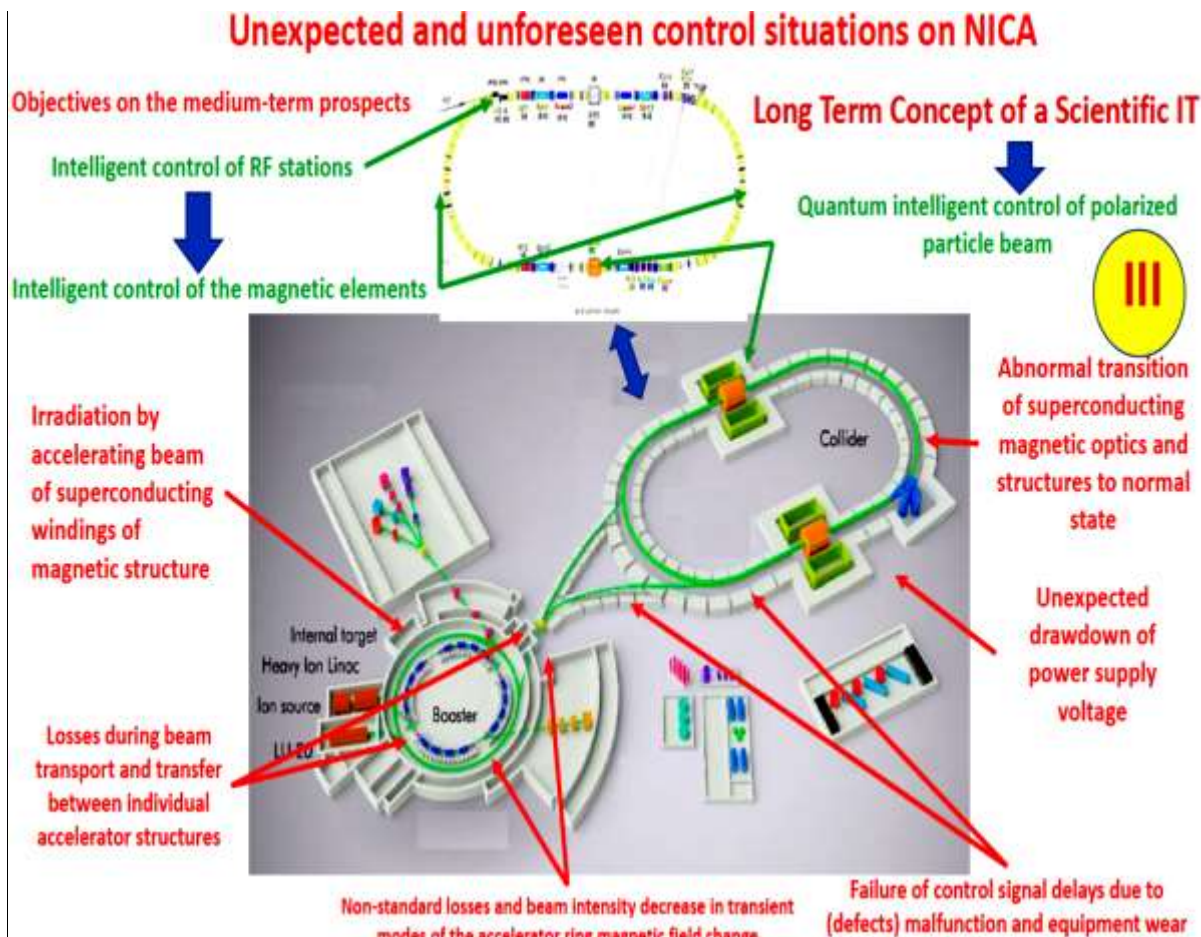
Unexpected and unforeseen control situations on NICA

Objectives on the medium-term prospects

Intelligent control of RF stations

Intelligent control of the magnetic elements

Long Term Concept of a Scientific IT

Quantum intelligent control of polarized particle beam

III

Irradiation by accelerating beam of superconducting windings of magnetic structure

Collider

Abnormal transition of superconducting magnetic optics and structures to normal state

Internal target
Heavy Ion Linac
Ion source
LU-20
Booster

Unexpected drawdown of power supply voltage

Losses during beam transport and transfer between individual accelerator structures

Non-standard losses and beam intensity decrease in transient modes of the accelerator ring magnetic field change

Failure of control signal delays due to (defects) malfunction and equipment wear